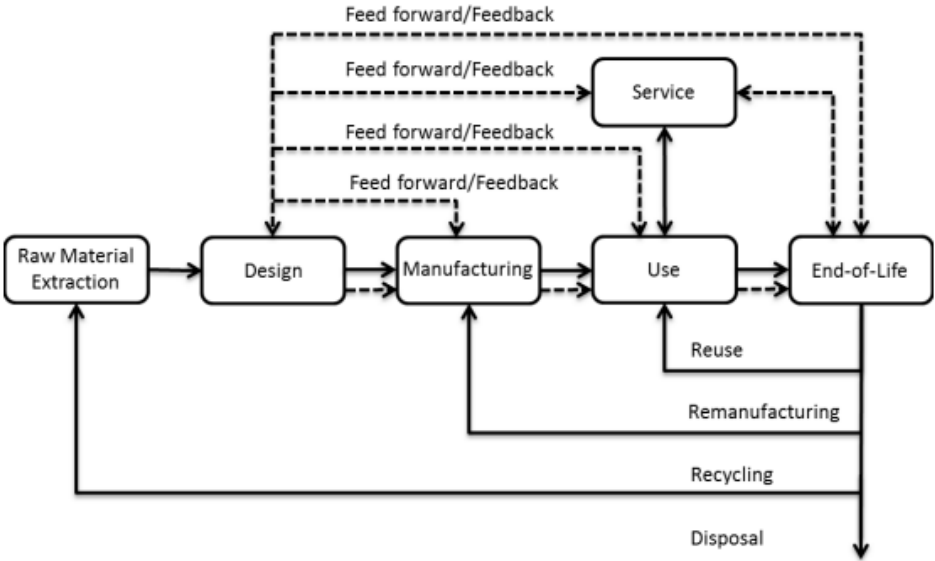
Feed forward/Feedback

Feed forward/Feedback

Service

Feed forward/Feedback

Feed forward/Feedback

Raw Material Extraction

Design

Manufacturing

Use

End-of-Life

Reuse

Remanufacturing

Recycling

Disposal